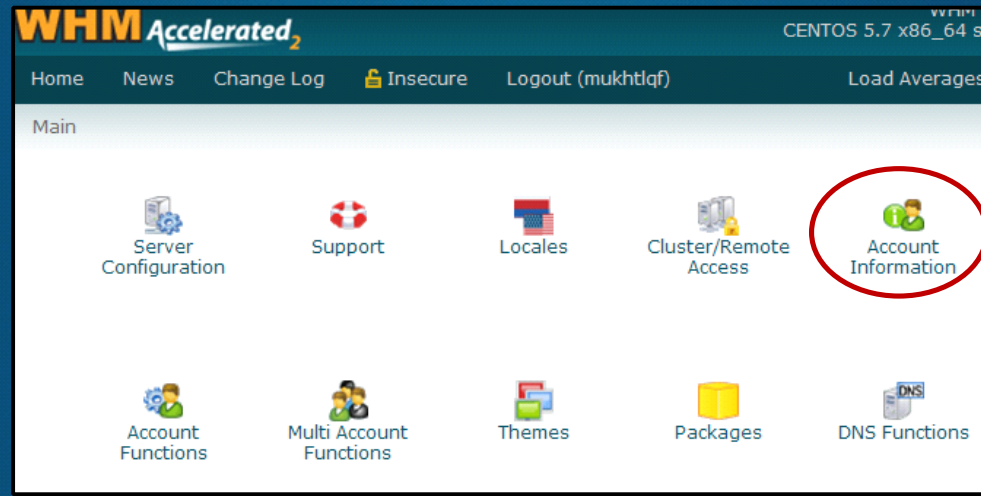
WHM Accelerated$_2$

WHM
CENTOS 5.7 x86_64 s

Home News Change Log Insecure Logout (mukhtlqf) Load Averages

Main

Server Configuration

Support

Locales

Cluster/Remote Access

Account Information

Account Functions

Multi Account Functions

Themes

Packages

DNS

DNS Functions